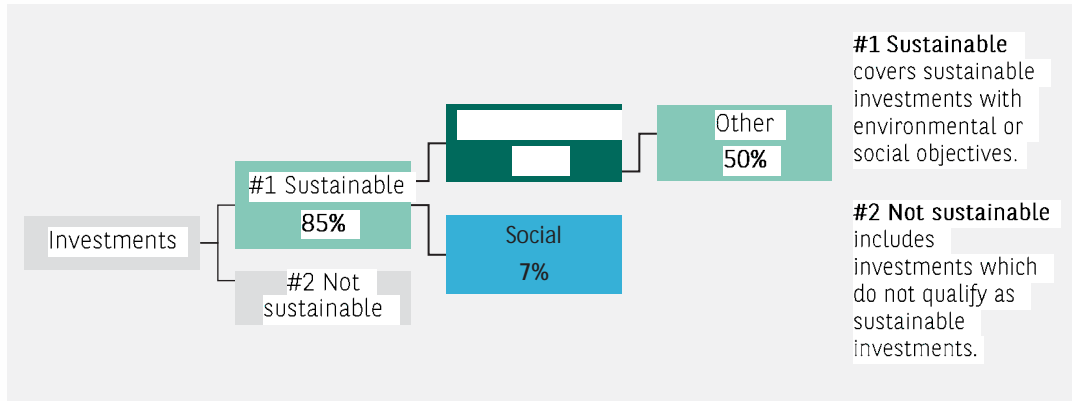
Investments

#1 Sustainable
85%

#2 Not sustainable

Other
50%

Social
7%

#1 Sustainable covers sustainable investments with environmental or social objectives.

#2 Not sustainable includes investments which do not qualify as sustainable investments.